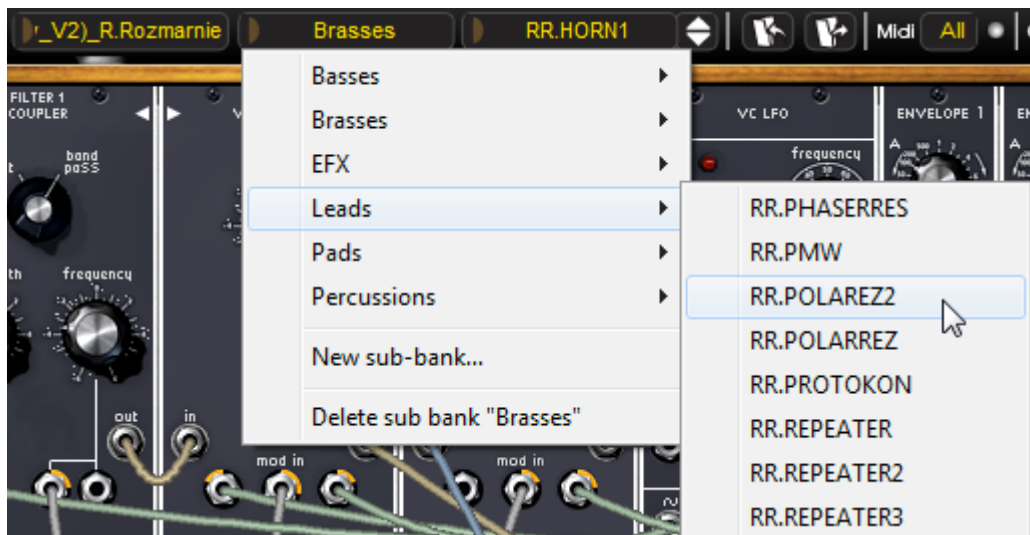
_V2)_R.Rozmarnie
Brasses
RR.HORN1
Midi All

FILTER 1 COUPLER
band pass
th
frequency
out
in
mod in
mod in
VC LFO
frequency
ENVELOPE 1
A

Basses
Brasses
EFX
Leads
Pads
Percussions
New sub-bank...
Delete sub bank "Brasses"

RR.PHASERRES
RR.PMW
RR.POLAREZ2
RR.POLARREZ
RR.PROTOKON
RR.REPEATER
RR.REPEATER2
RR.REPEATER3